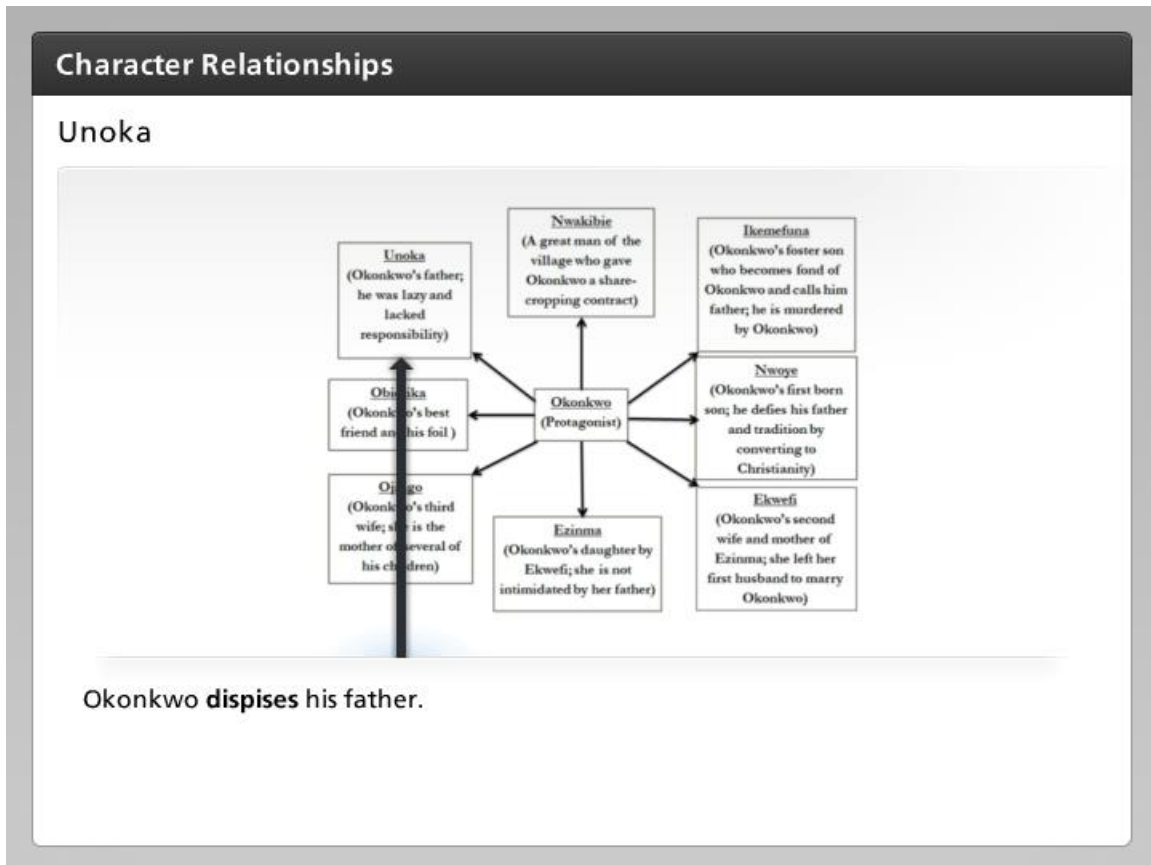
Character Relationships

Unoka

Unoka
(Okonkwo's father; he was lazy and lacked responsibility)

Nwakibie
(A great man of the village who gave Okonkwo a share-cropping contract)

Ikemefuna
(Okonkwo's foster son who becomes fond of Okonkwo and calls him father; he is murdered by Okonkwo)

Obi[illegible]ika
(Okonk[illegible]o's best friend an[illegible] his foil )

Okonkwo
(Protagonist)

Nwoye
(Okonkwo's first born son; he defies his father and tradition by converting to Christianity)

Oj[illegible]go
(Okonk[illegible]o's third wife; s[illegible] is the mother o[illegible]several of his ch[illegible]dren)

Ezinma
(Okonkwo's daughter by Ekwefi; she is not intimidated by her father)

Ekwefi
(Okonkwo's second wife and mother of Ezinma; she left her first husband to marry Okonkwo)

Okonkwo **dispises** his father.